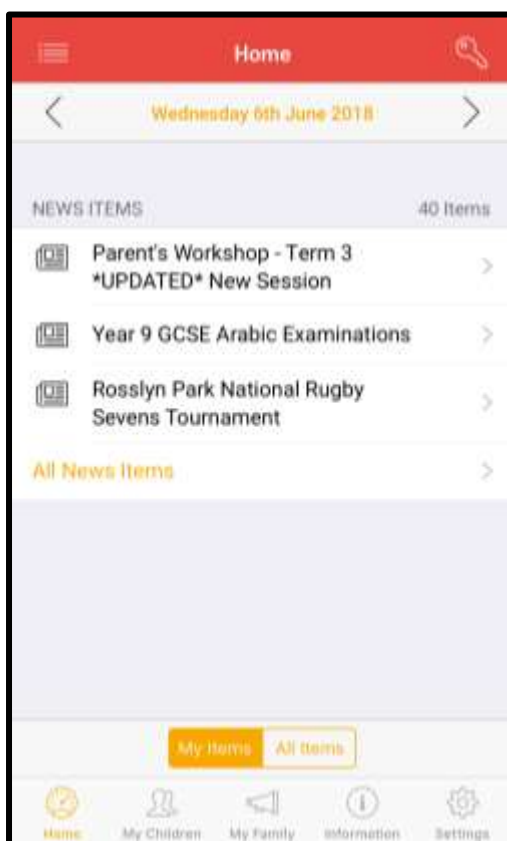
Home

Wednesday 6th June 2018

NEWS ITEMS 40 Items

Parent's Workshop - Term 3 *UPDATED* New Session

Year 9 GCSE Arabic Examinations

Rosslyn Park National Rugby Sevens Tournament

All News Items

My Items All Items

Home My Children My Family Information Settings